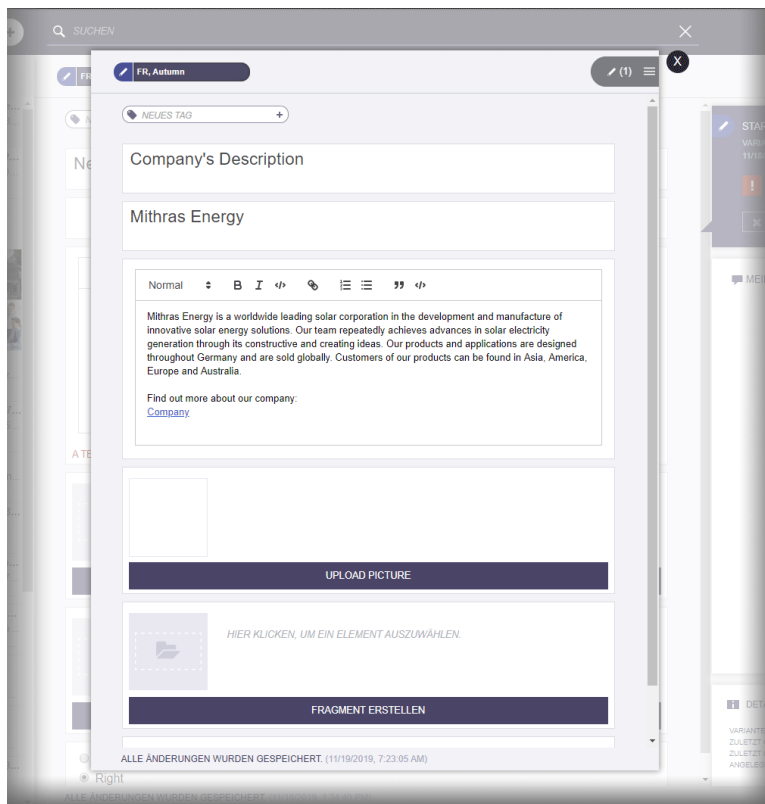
SUCHEN

FR, Autumn

(1)

NEUES TAG

Company's Description

Mithras Energy

Normal

Mithras Energy is a worldwide leading solar corporation in the development and manufacture of innovative solar energy solutions. Our team repeatedly achieves advances in solar electricity generation through its constructive and creating ideas. Our products and applications are designed throughout Germany and are sold globally. Customers of our products can be found in Asia, America, Europe and Australia.

Find out more about our company:
Company

UPLOAD PICTURE

HIER KLICKEN, UM EIN ELEMENT AUSZUWÄHLEN.

FRAGMENT ERSTELLEN

ALLE ÄNDERUNGEN WURDEN GESPEICHERT. (11/19/2019, 7:23:05 AM)

Right

ALLE ÄNDERUNGEN WURDEN GESPEICHERT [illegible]